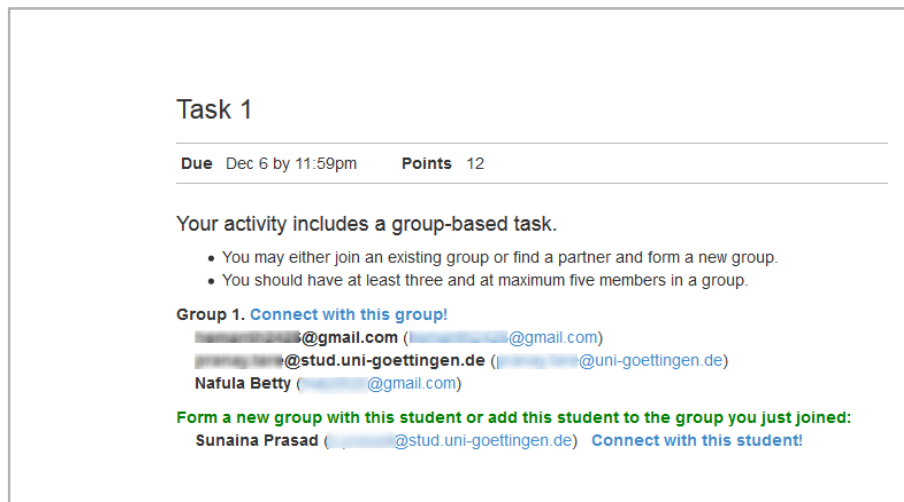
Task 1

**Due** Dec 6 by 11:59pm **Points** 12

Your activity includes a group-based task.

- You may either join an existing group or find a partner and form a new group.
- You should have at least three and at maximum five members in a group.

**Group 1.** Connect with this group!
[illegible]6@gmail.com ([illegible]@gmail.com)
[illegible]@stud.uni-goettingen.de ([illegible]@uni-goettingen.de)
Nafula Betty ([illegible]@gmail.com)

Form a new group with this student or add this student to the group you just joined:
Sunaina Prasad ([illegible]@stud.uni-goettingen.de) Connect with this student!